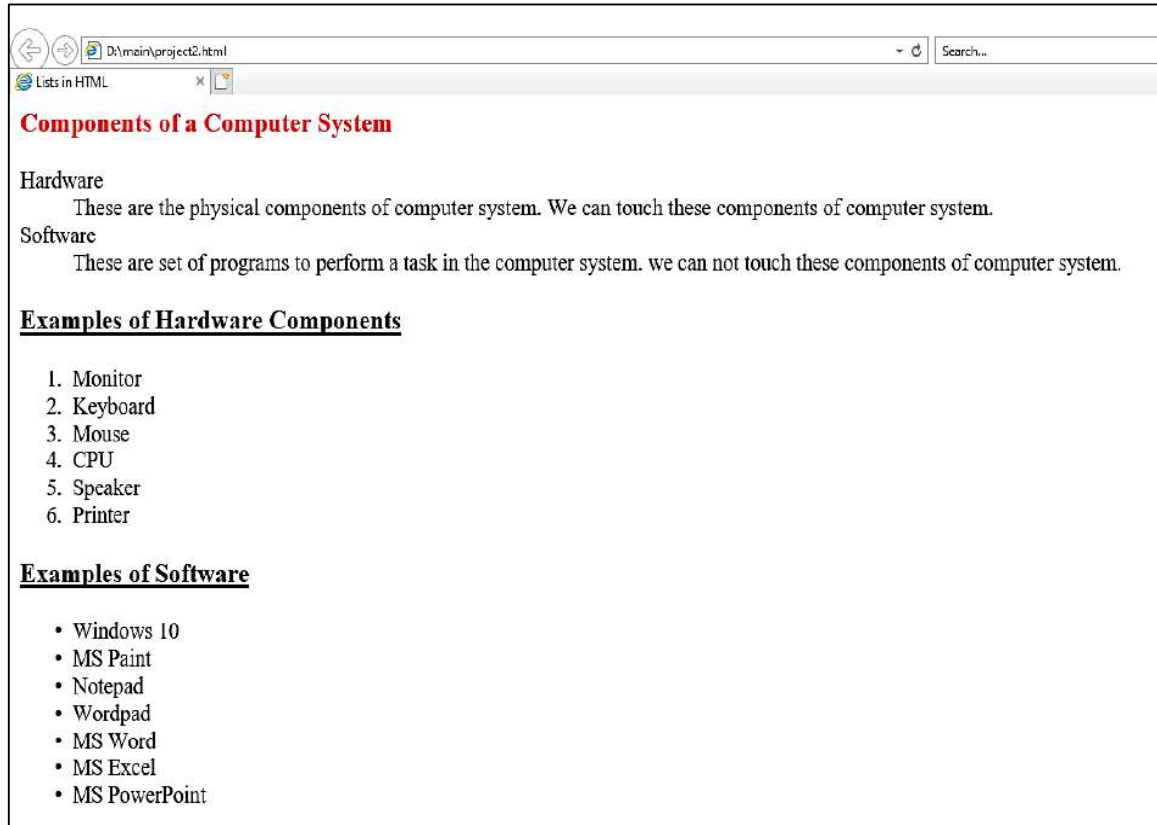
D:\main\project2.html

Search...

Lists in HTML

**Components of a Computer System**

Hardware

These are the physical components of computer system. We can touch these components of computer system.

Software

These are set of programs to perform a task in the computer system. we can not touch these components of computer system.

**Examples of Hardware Components**

1. Monitor
2. Keyboard
3. Mouse
4. CPU
5. Speaker
6. Printer

**Examples of Software**

- Windows 10
- MS Paint
- Notepad
- Wordpad
- MS Word
- MS Excel
- MS PowerPoint